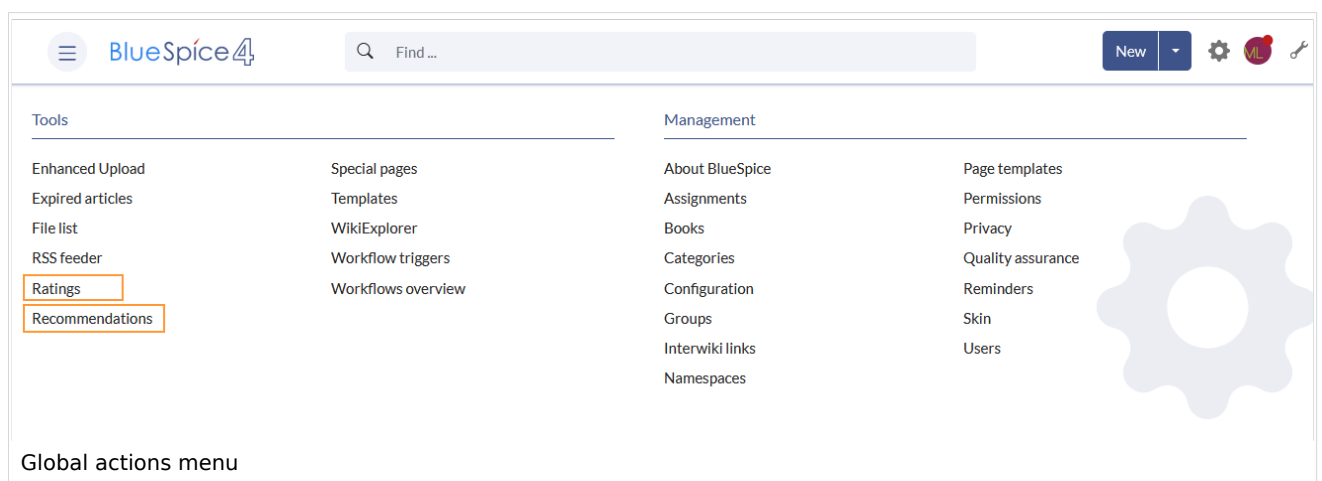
BlueSpice4

Find ...

New

ML

Tools

Enhanced Upload
Expired articles
File list
RSS feeder
Ratings
Recommendations

Special pages
Templates
WikiExplorer
Workflow triggers
Workflows overview

Management

About BlueSpice
Assignments
Books
Categories
Configuration
Groups
Interwiki links
Namespaces

Page templates
Permissions
Privacy
Quality assurance
Reminders
Skin
Users

Global actions menu